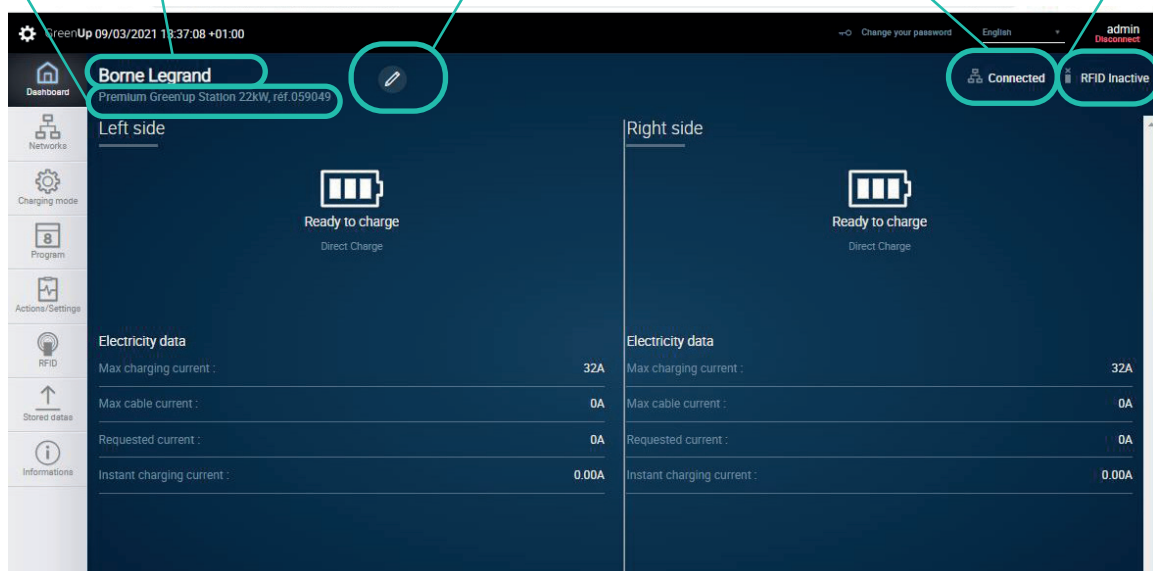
GreenUp 09/03/2021 13:37:08 +01:00

Change your password English admin Disconnect

Dashboard

Borne Legrand
Premium Green'up Station 22kW, réf.059049

Connected RFID Inactive

Networks

Charging mode

8
Program

Actions/Settings

RFID

Stored datas

Informations

Left side

Ready to charge
Direct Charge

Electricity data

| Max charging current : | 32A |
|---|---|
| Max cable current : | 0A |
| Requested current : | 0A |
| Instant charging current : | 0.00A |

Right side

Ready to charge
Direct Charge

Electricity data

| Max charging current : | 32A |
|---|---|
| Max cable current : | 0A |
| Requested current : | 0A |
| Instant charging current : | 0.00A |